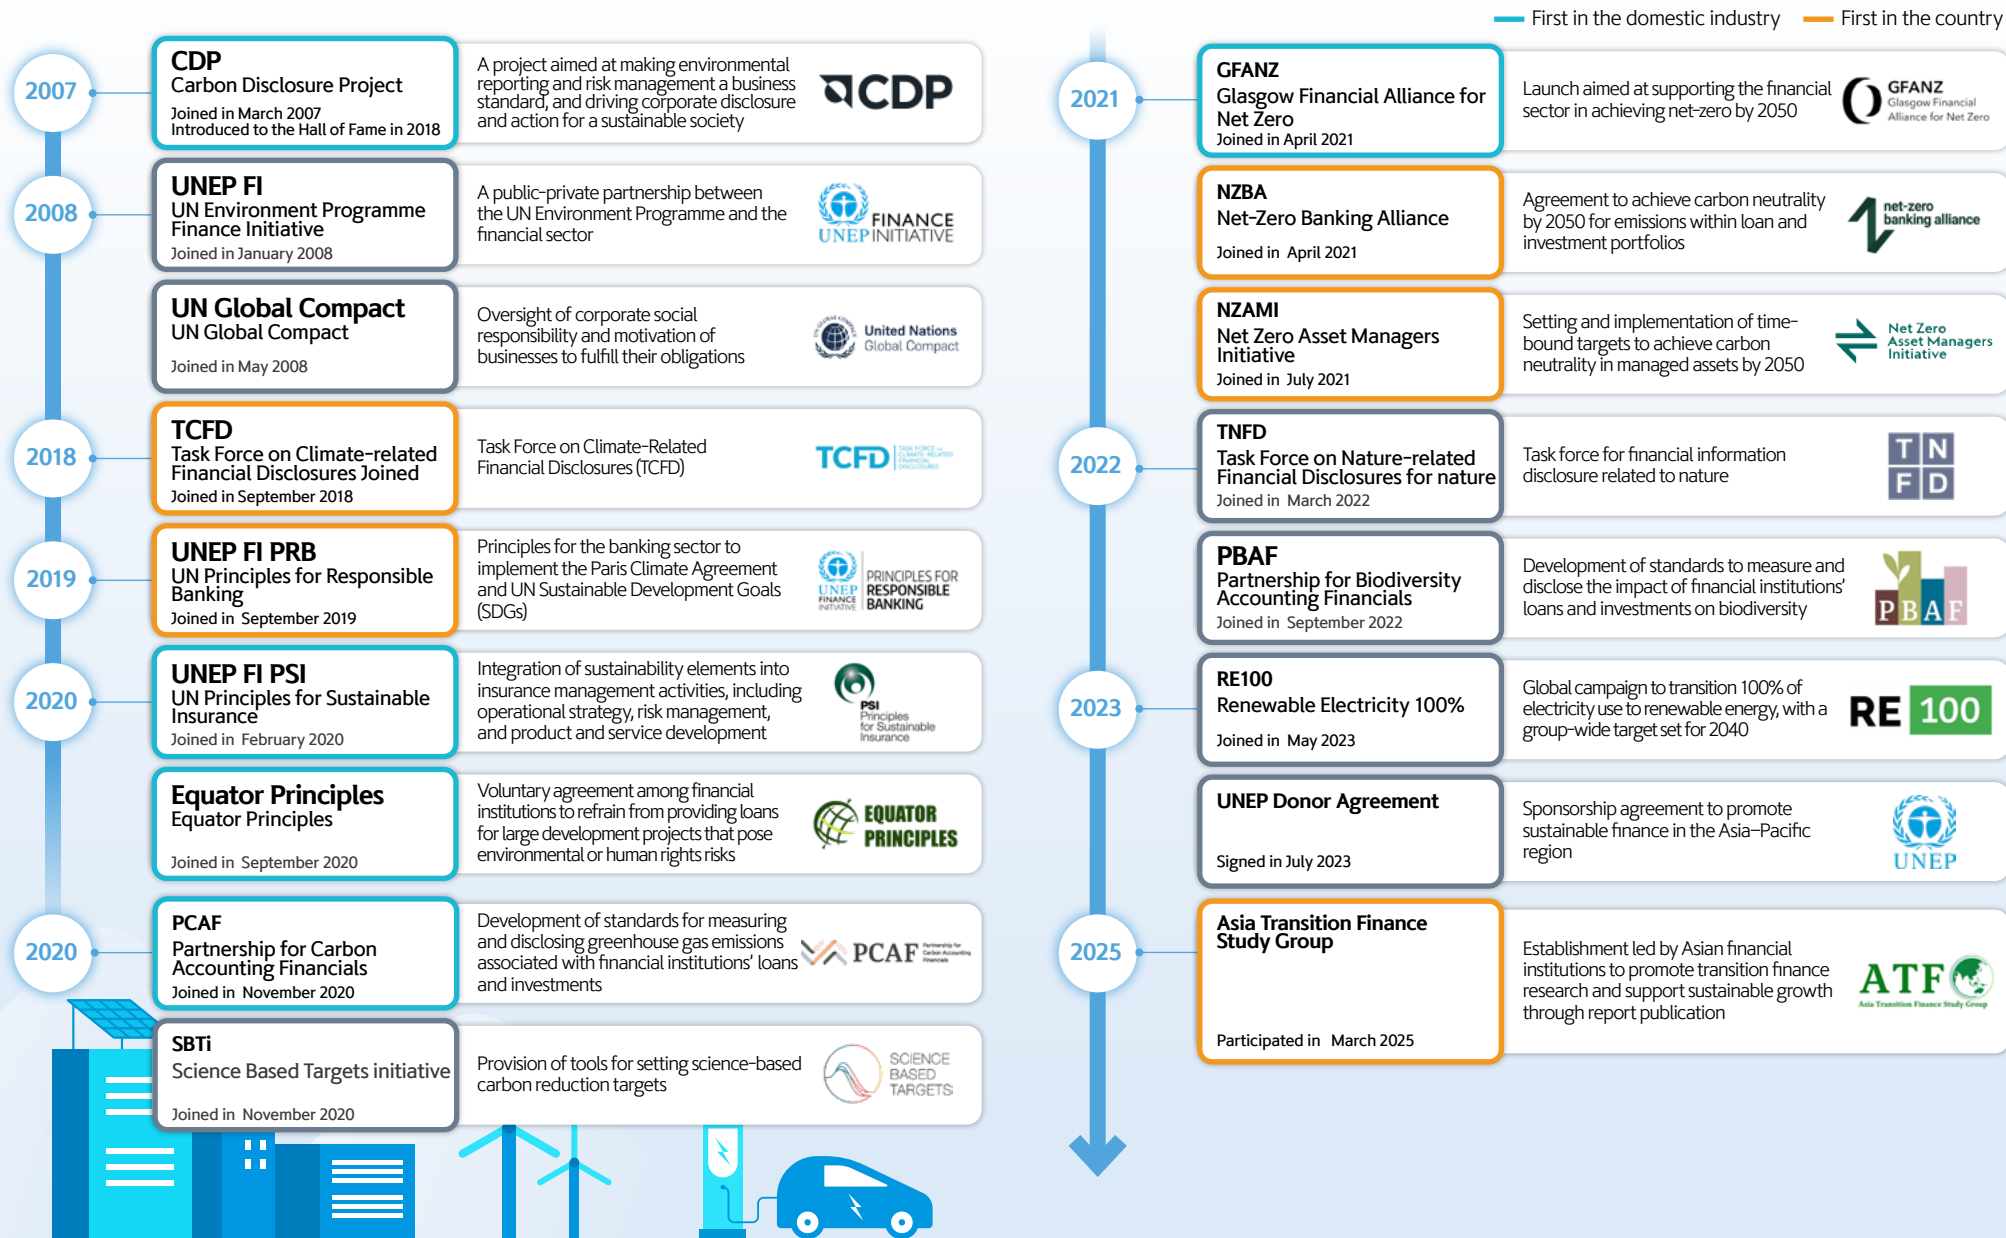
First in the domestic industry First in the country

2007
CDP
Carbon Disclosure Project
Joined in March 2007
Introduced to the Hall of Fame in 2018
A project aimed at making environmental reporting and risk management a business standard, and driving corporate disclosure and action for a sustainable society
CDP

2008
UNEP FI
UN Environment Programme Finance Initiative
Joined in January 2008
A public-private partnership between the UN Environment Programme and the financial sector
UNEP FINANCE INITIATIVE

UN Global Compact
UN Global Compact
Joined in May 2008
Oversight of corporate social responsibility and motivation of businesses to fulfill their obligations
United Nations Global Compact

2018
TCFD
Task Force on Climate-related Financial Disclosures Joined
Joined in September 2018
Task Force on Climate-Related Financial Disclosures (TCFD)
TCFD

2019
UNEP FI PRB
UN Principles for Responsible Banking
Joined in September 2019
Principles for the banking sector to implement the Paris Climate Agreement and UN Sustainable Development Goals (SDGs)
UNEP FINANCE INITIATIVE PRINCIPLES FOR RESPONSIBLE BANKING

2020
UNEP FI PSI
UN Principles for Sustainable Insurance
Joined in February 2020
Integration of sustainability elements into insurance management activities, including operational strategy, risk management, and product and service development
PSI Principles for Sustainable Insurance

Equator Principles
Equator Principles
Joined in September 2020
Voluntary agreement among financial institutions to refrain from providing loans for large development projects that pose environmental or human rights risks
EQUATOR PRINCIPLES

2020
PCAF
Partnership for Carbon Accounting Financials
Joined in November 2020
Development of standards for measuring and disclosing greenhouse gas emissions associated with financial institutions' loans and investments
PCAF

SBTi
Science Based Targets initiative
Joined in November 2020
Provision of tools for setting science-based carbon reduction targets
SCIENCE BASED TARGETS

2021
GFANZ
Glasgow Financial Alliance for Net Zero
Joined in April 2021
Launch aimed at supporting the financial sector in achieving net-zero by 2050
GFANZ Glasgow Financial Alliance for Net Zero

NZBA
Net-Zero Banking Alliance
Joined in April 2021
Agreement to achieve carbon neutrality by 2050 for emissions within loan and investment portfolios
net-zero banking alliance

NZAMI
Net Zero Asset Managers Initiative
Joined in July 2021
Setting and implementation of time-bound targets to achieve carbon neutrality in managed assets by 2050
Net Zero Asset Managers Initiative

2022
TNFD
Task Force on Nature-related Financial Disclosures for nature
Joined in March 2022
Task force for financial information disclosure related to nature
TNFD

PBAF
Partnership for Biodiversity Accounting Financials
Joined in September 2022
Development of standards to measure and disclose the impact of financial institutions' loans and investments on biodiversity
PBAF

2023
RE100
Renewable Electricity 100%
Joined in May 2023
Global campaign to transition 100% of electricity use to renewable energy, with a group-wide target set for 2040
RE 100

UNEP Donor Agreement
Signed in July 2023
Sponsorship agreement to promote sustainable finance in the Asia-Pacific region
UNEP

2025
Asia Transition Finance Study Group
Participated in March 2025
Establishment led by Asian financial institutions to promote transition finance research and support sustainable growth through report publication
ATF Asia Transition Finance Study Group